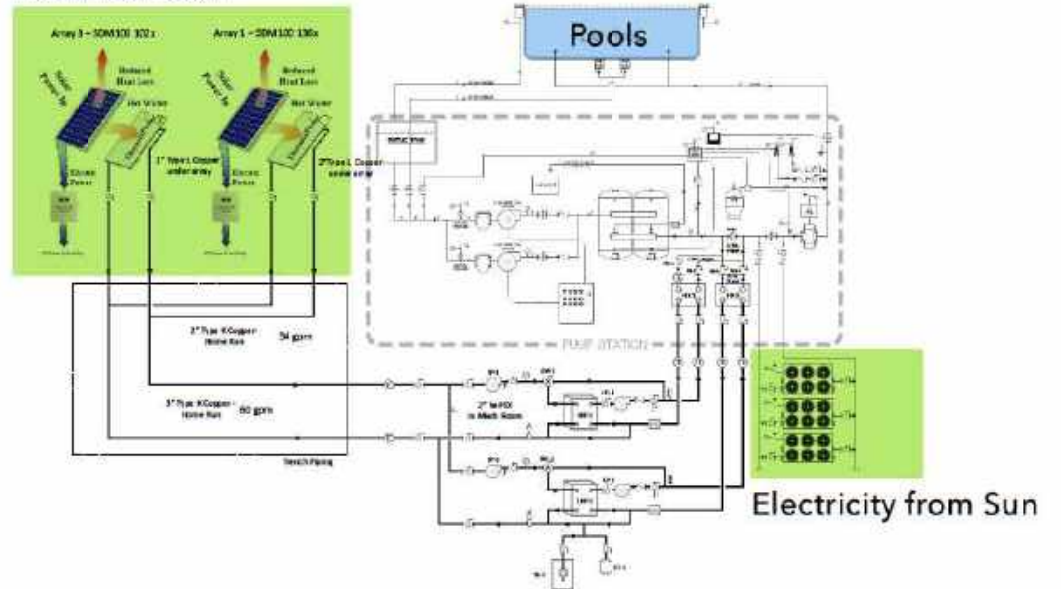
Pools

Array 2 – SDM100 102x

Array 1 – SDM100 136x

Solar Power In

Reduced Heat Loss

Hot Water

Electric Power

1" Type L Copper under array

2" Type L Copper under array

PUMP STATION

2" Type K Copper Home Run

54 gpm

3" Type K Copper Home Run

80 gpm

2" to PEX in Mech Room

Trench Piping

Electricity from Sun